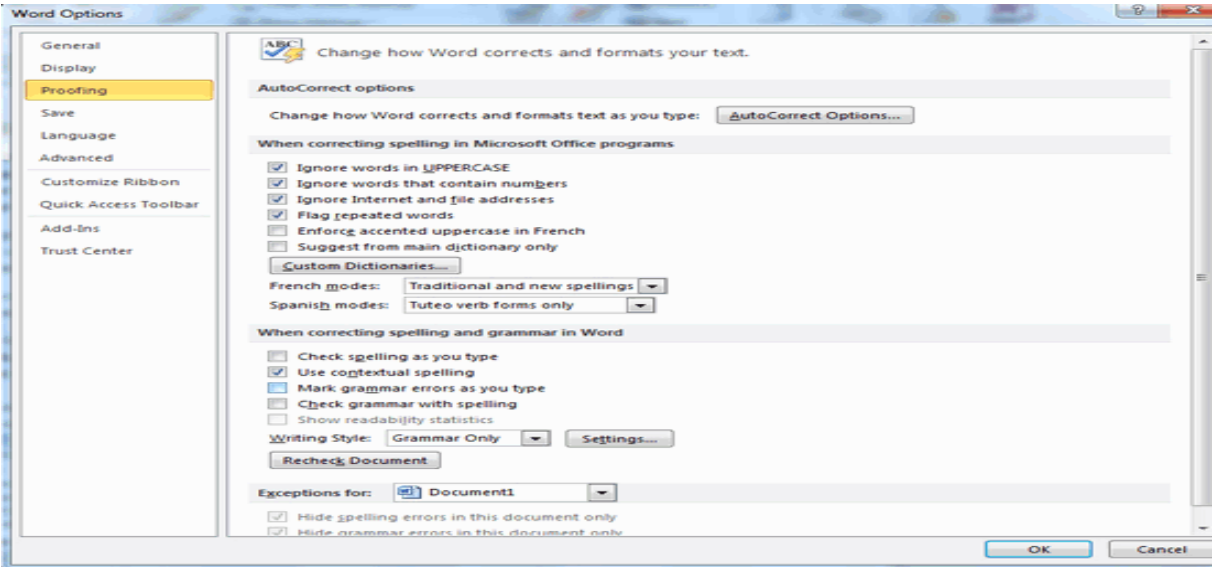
Word Options

General
Display
Proofing
Save
Language
Advanced
Customize Ribbon
Quick Access Toolbar
Add-Ins
Trust Center

Change how Word corrects and formats your text.

AutoCorrect options

Change how Word corrects and formats text as you type: AutoCorrect Options...

When correcting spelling in Microsoft Office programs

Ignore words in UPPERCASE
Ignore words that contain numbers
Ignore Internet and file addresses
Flag repeated words
Enforce accented uppercase in French
Suggest from main dictionary only

Custom Dictionaries...

French modes: Traditional and new spellings
Spanish modes: Tuteo verb forms only

When correcting spelling and grammar in Word

Check spelling as you type
Use contextual spelling
Mark grammar errors as you type
Check grammar with spelling
Show readability statistics

Writing Style: Grammar Only Settings...

Recheck Document

Exceptions for: Document1

Hide spelling errors in this document only
Hide grammar errors in this document only

OK Cancel